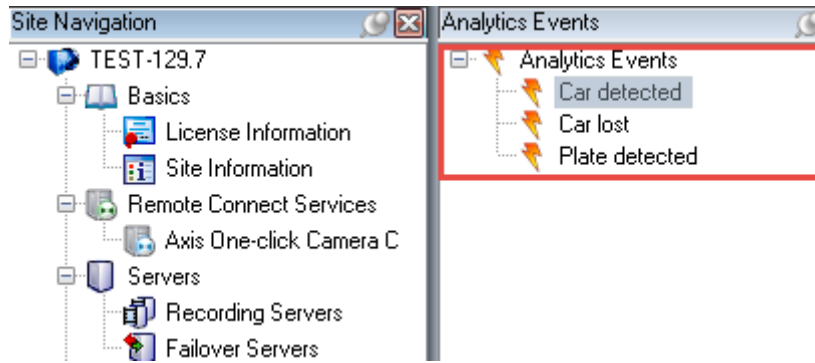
Site Navigation

TEST-129.7
Basics
License Information
Site Information
Remote Connect Services
Axis One-click Camera C
Servers
Recording Servers
Failover Servers

Analytics Events

Analytics Events
Car detected
Car lost
Plate detected